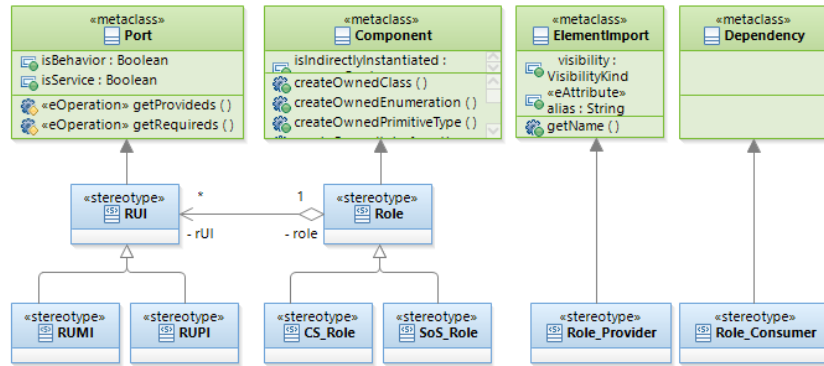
«metaclass»
Port
isBehavior : Boolean
isService : Boolean
«eOperation» getProvideds ()
«eOperation» getRequireds ()

«metaclass»
Component
isIndirectlyInstantiated :
createOwnedClass ()
createOwnedEnumeration ()
createOwnedPrimitiveType ()

«metaclass»
ElementImport
visibility : VisibilityKind
«eAttribute» alias : String
getName ()

«metaclass»
Dependency

«stereotype»
RUI

*
- rUI

1
- role

«stereotype»
Role

«stereotype»
RUMI

«stereotype»
RUPI

«stereotype»
CS_Role

«stereotype»
SoS_Role

«stereotype»
Role_Provider

«stereotype»
Role_Consumer